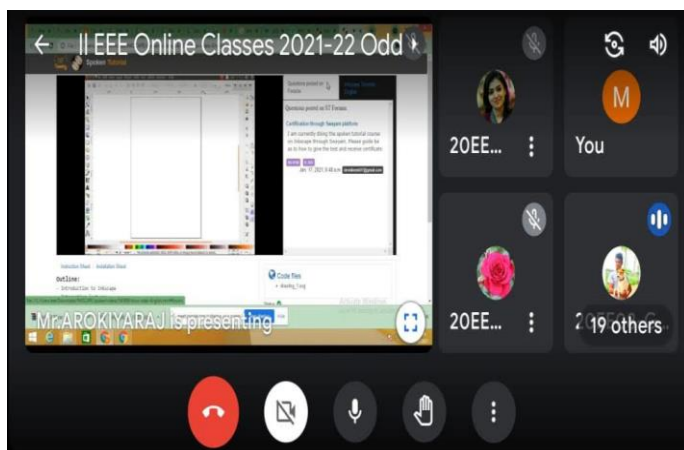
II EEE Online Classes 2021-22 Odd

Spoken Tutorial

Questions posted on ST Forums

Certification through Swayam platform

I am currently doing the spoken tutorial course on Inkscape through Swayam. Please guide me as to how to give the test and receive certificate.

Outline:
- Introduction to Inkscape

Code files

Mr.AROKIYARAJ is presenting

20EE...

M

You

20EE...

19 others